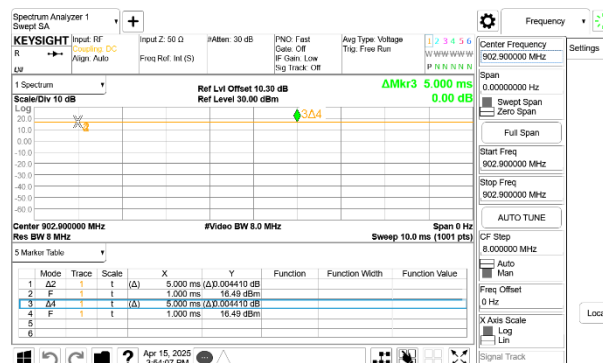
Spectrum Analyzer 1
Swept SA

KEYSIGHT Input: RF Coupling: DC Align: Auto
Input Z: 50 Ω
Freq Ref: Int (S)
#Atten: 30 dB
PNO: Fast
Gate: Off
IF Gain: Low
Sig Track: Off
Avg Type: Voltage
Trig: Free Run
1 2 3 4 5 6
W W W W W W
P N N N N N

Frequency

1 Spectrum
Scale/Div 10 dB
Log
Ref Lvl Offset 10.30 dB
Ref Level 30.00 dBm
ΔMkr3 5.000 ms
0.00 dB

20.0
10.0
0.00
-10.0
-20.0
-30.0
-40.0
-50.0
-60.0
-70.0
-80.0

X2
3Δ4

Center 902.900000 MHz
Res BW 8 MHz
#Video BW 8.0 MHz
Span 0 Hz
Sweep 10.0 ms (1001 pts)

5 Marker Table

| | Mode | Trace | Scale | X | Y | Function | Function Width | Function Value |
|---|---|---|---|---|---|---|---|---|
| 1 | Δ2 | 1 | t | (Δ) 5.000 ms | (Δ) 0.004410 dB | | | |
| 2 | F | 1 | t | 1.000 ms | 16.49 dBm | | | |
| 3 | Δ4 | 1 | t | (Δ) 5.000 ms | (Δ) 0.004410 dB | | | |
| 4 | F | 1 | t | 1.000 ms | 16.49 dBm | | | |
| 5 | | | | | | | | |
| 6 | | | | | | | | |

Apr 15, 2025
2:54:07 PM

Center Frequency
902.900000 MHz
Settings
Span
0.00000000 Hz
Swept Span
Zero Span
Full Span
Start Freq
902.900000 MHz
Stop Freq
902.900000 MHz
AUTO TUNE
CF Step
8.000000 MHz
Auto
Man
Freq Offset
0 Hz
X Axis Scale
Log
Lin
Signal Track
Loca